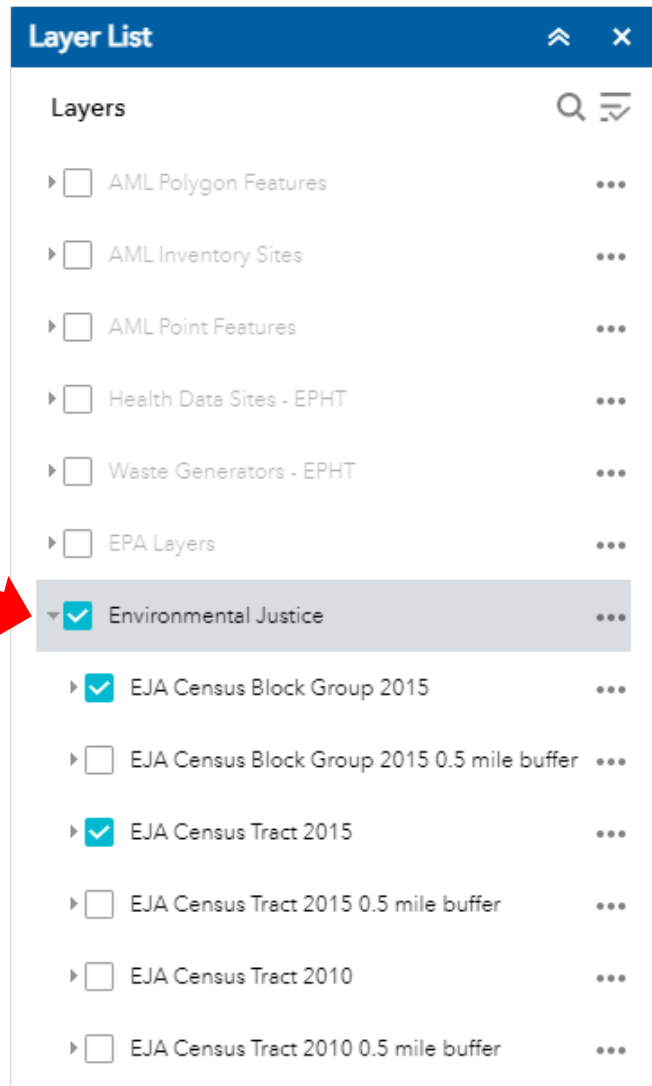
Layer List

Layers

AML Polygon Features

AML Inventory Sites

AML Point Features

Health Data Sites - EPHT

Waste Generators - EPHT

EPA Layers

Environmental Justice

EJA Census Block Group 2015

EJA Census Block Group 2015 0.5 mile buffer

EJA Census Tract 2015

EJA Census Tract 2015 0.5 mile buffer

EJA Census Tract 2010

EJA Census Tract 2010 0.5 mile buffer